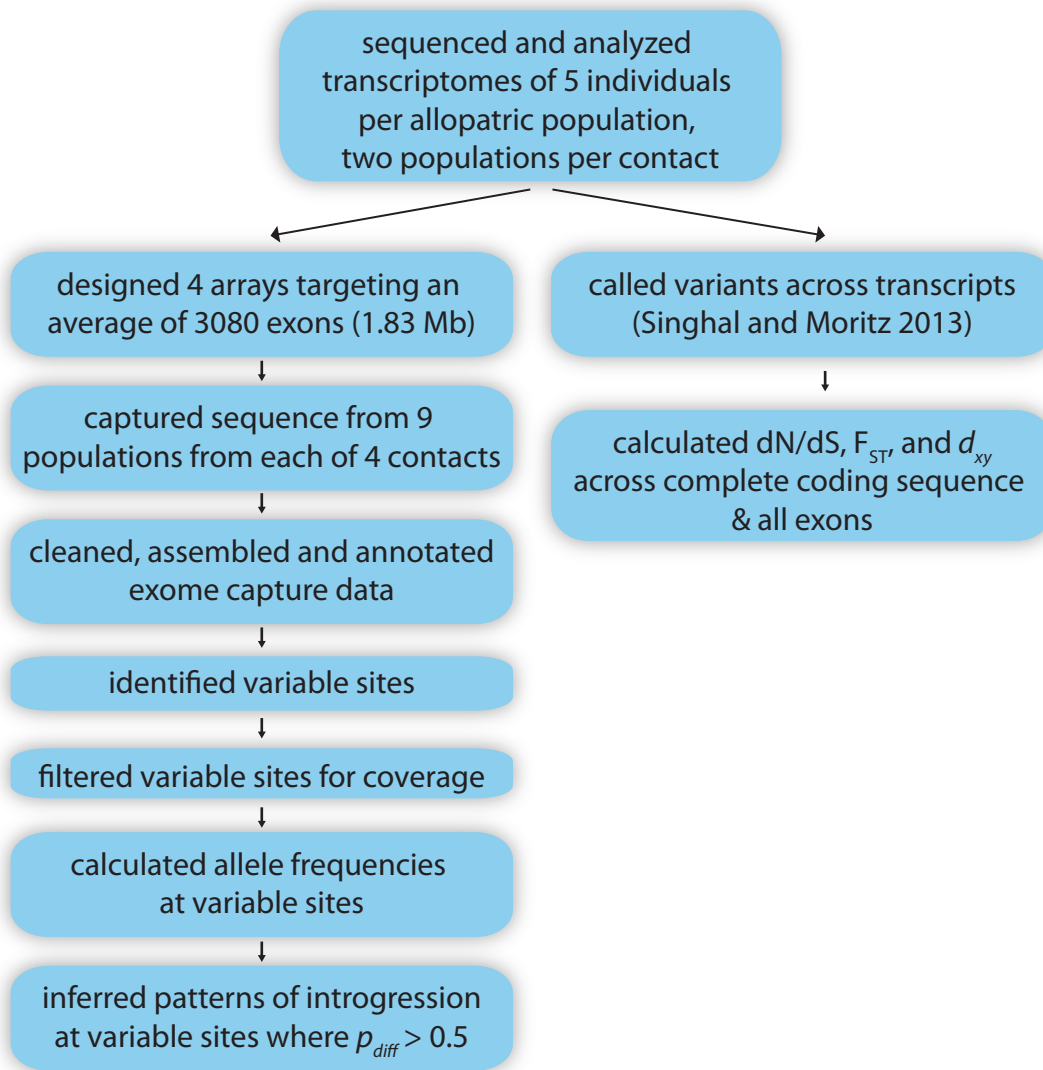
sequenced and analyzed transcriptomes of 5 individuals per allopatric population, two populations per contact

designed 4 arrays targeting an average of 3080 exons (1.83 Mb)

captured sequence from 9 populations from each of 4 contacts

cleaned, assembled and annotated exome capture data

identified variable sites

filtered variable sites for coverage

calculated allele frequencies at variable sites

inferred patterns of introgression at variable sites where $p_{diff} > 0.5$

called variants across transcripts (Singhal and Moritz 2013)

calculated dN/dS, $F_{ST}$, and $d_{xy}$ across complete coding sequence & all exons